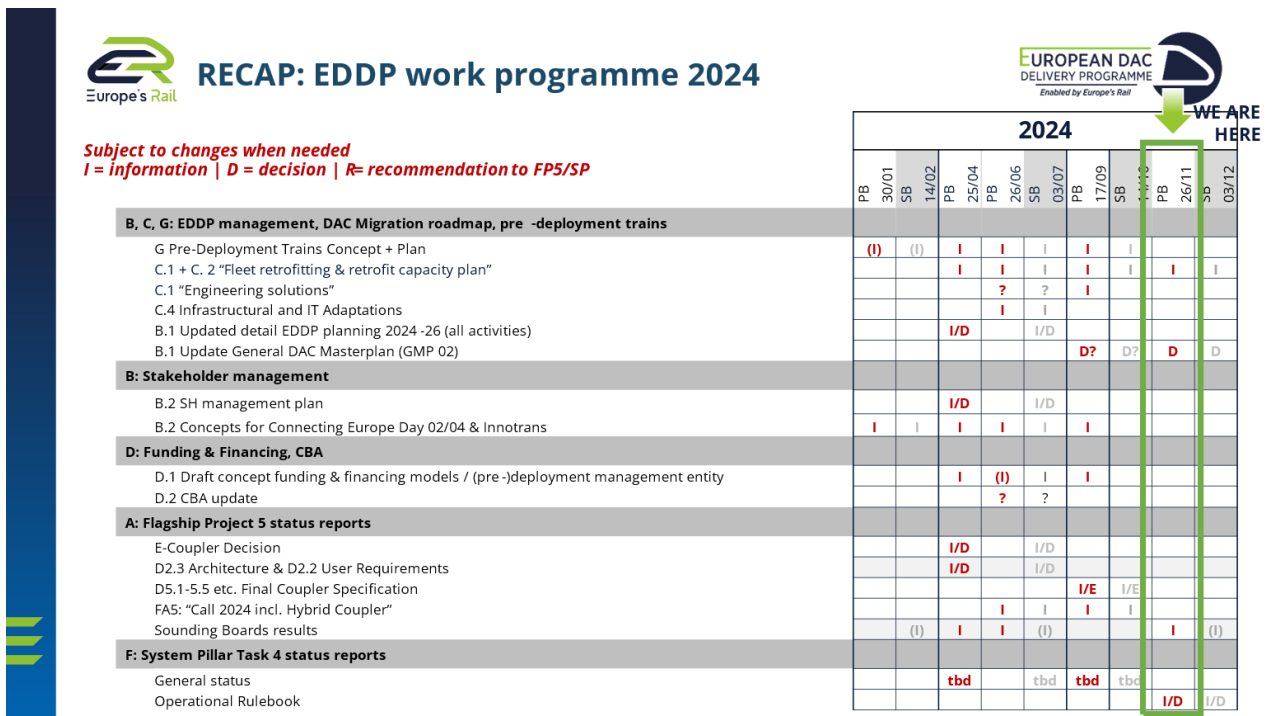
Europe's Rail

RECAP: EDDP work programme 2024

EUROPEAN DAC DELIVERY PROGRAMME
Enabled by Europe's Rail

WE ARE HERE

Subject to changes when needed
I = information | D = decision | R= recommendation to FP5/SP

| | 2024 | | | | | | | | | | | |
|---|---|---|---|---|---|---|---|---|---|---|---|---|
| | PB 30/01 | SB 14/02 | PB 25/04 | PB 26/06 | SB 03/07 | PB 17/09 | SB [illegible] | PB 26/11 | SB 03/12 |
| B, C, G: EDDP management, DAC Migration roadmap, pre -deployment trains | | | | | | | | | |
| G Pre-Deployment Trains Concept + Plan | (I) | (I) | I | I | I | I | I | | |
| C.1 + C. 2 "Fleet retrofitting & retrofit capacity plan" | | | I | I | I | I | I | I | I |
| C.1 "Engineering solutions" | | | | ? | ? | I | | | |
| C.4 Infrastructural and IT Adaptations | | | | I | I | | | | |
| B.1 Updated detail EDDP planning 2024 -26 (all activities) | | | I/D | | I/D | | | | |
| B.1 Update General DAC Masterplan (GMP 02) | | | | | | D? | D? | D | D |
| B: Stakeholder management | | | | | | | | | |
| B.2 SH management plan | | | I/D | | I/D | | | | |
| B.2 Concepts for Connecting Europe Day 02/04 & Innotrans | I | I | I | I | I | I | | | |
| D: Funding & Financing, CBA | | | | | | | | | |
| D.1 Draft concept funding & financing models / (pre -)deployment management entity | | | I | (I) | I | I | | | |
| D.2 CBA update | | | | ? | ? | | | | |
| A: Flagship Project 5 status reports | | | | | | | | | |
| E-Coupler Decision | | | I/D | | I/D | | | | |
| D2.3 Architecture & D2.2 User Requirements | | | I/D | | I/D | | | | |
| D5.1-5.5 etc. Final Coupler Specification | | | | | | I/E | I/E | | |
| FA5: "Call 2024 incl. Hybrid Coupler" | | | | I | I | I | I | | |
| Sounding Boards results | | (I) | I | I | (I) | | | I | (I) |
| F: System Pillar Task 4 status reports | | | | | | | | | |
| General status | | | tbd | | tbd | tbd | tbd | | |
| Operational Rulebook | | | | | | | | I/D | I/D |